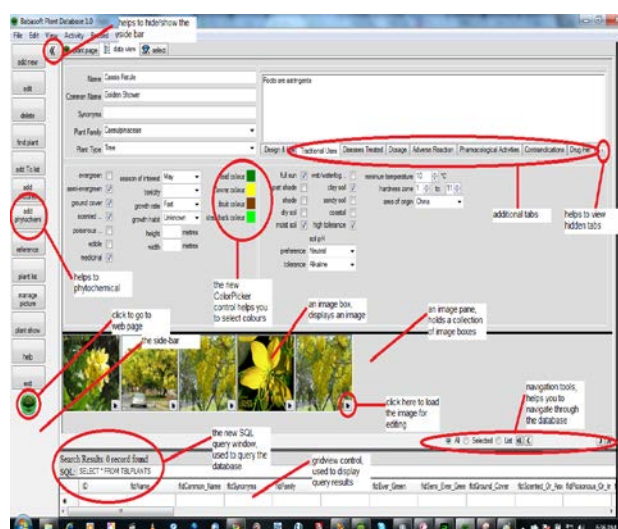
Batasoft Plant Database 1.0

helps to hide/show the side bar

File Edit View Activity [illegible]

start page | data view | select

add new

edit

delete

find plant

add To list

add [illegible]

add phytochem

reference

plant list

manage picture

plant show

help

exit

Name Cassia Fistula

Common Name Golden Shower

Synonyms

Plant Family Caesalpiniaceae

Plant Type Tree

Fruits are astringents

Design & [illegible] | Traditional Uses | Diseases Treated | Dosage | Adverse Reaction | Pharmacological Activities | Contraindications | Drug Int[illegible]

evergreen

semi-evergreen

ground cover

scented

poisonous

edible

medicinal

season of interest May

toxicity

growth rate Fast

growth habit Unknown

height metres

width metres

leaf colour

flower colour

fruit colour

seed/bark colour

full sun

part shade

shade

dry soil

moist soil

wet/waterlog

clay soil

sandy soil

coastal

high tolerance

soil pH

preference Neutral

tolerance Alkaline

minimum temperature 10 °C

hardness zone 1 to 11

area of origin China

additional tabs

helps to view hidden tabs

helps to phytochemical

the new ColorPicker control helps you to select colours

click to go to web page

the side-bar

an image box, displays an image

an image pane, holds a collection of image boxes

click here to load the image for editing

navigation tools, helps you to navigate through the database

All Selected List

the new SQL query window, used to query the database

gridview control, used to display query results

Search Results: 0 record found

SQL: SELECT * FROM TBLPLANTS

ID | fldName | fldCommon_Name | fldSynonyms | fldFamily | fldEver_Green | fldSemi_Ever_Green | fldGround_Cover | fldScented_Or_Aro | fldPoisonous_Or_Ir